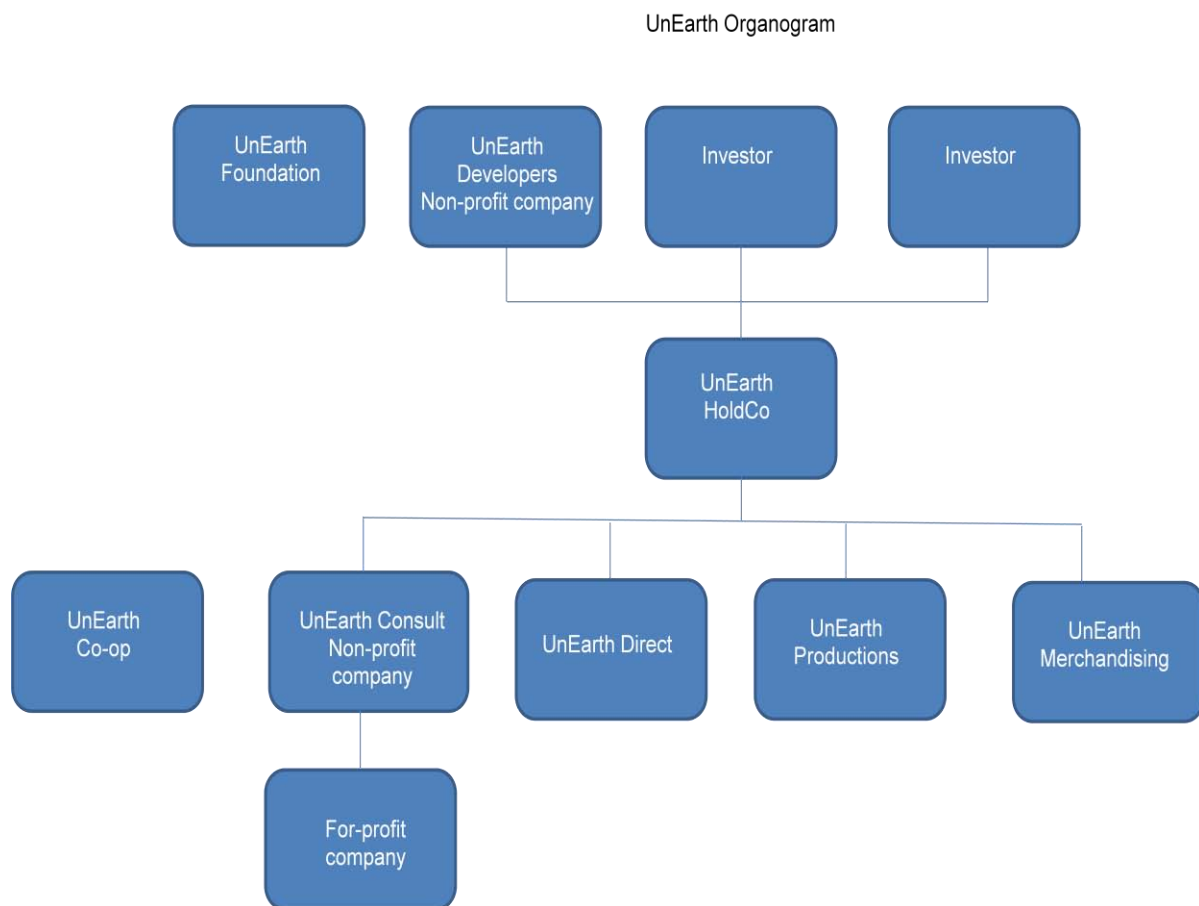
UnEarth Organogram

UnEarth Foundation

UnEarth Developers Non-profit company

Investor

Investor

UnEarth HoldCo

UnEarth Co-op

UnEarth Consult Non-profit company

UnEarth Direct

UnEarth Productions

UnEarth Merchandising

For-profit company